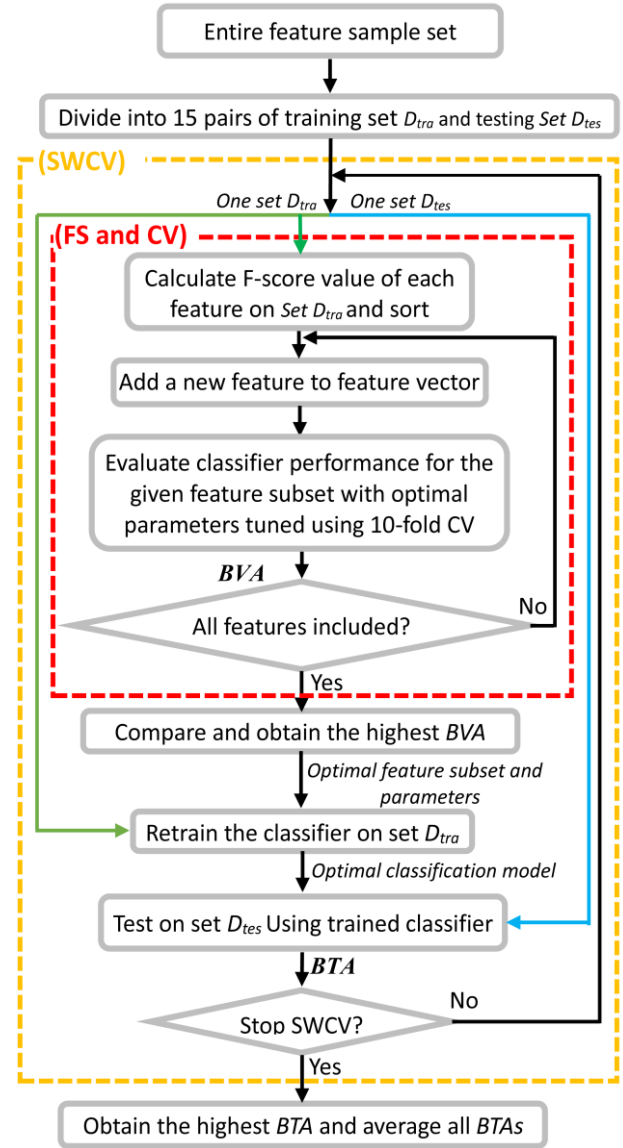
Entire feature sample set

Divide into 15 pairs of training set $D_{tra}$ and testing *Set* $D_{tes}$

(SWCV)

*One set* $D_{tra}$

*One set* $D_{tes}$

(FS and CV)

Calculate F-score value of each feature on *Set* $D_{tra}$ and sort

Add a new feature to feature vector

Evaluate classifier performance for the given feature subset with optimal parameters tuned using 10-fold CV

*BVA*

All features included?

No

Yes

Compare and obtain the highest *BVA*

*Optimal feature subset and parameters*

Retrain the classifier on set $D_{tra}$

*Optimal classification model*

Test on set $D_{tes}$ Using trained classifier

*BTA*

Stop SWCV?

No

Yes

Obtain the highest *BTA* and average all *BTAs*